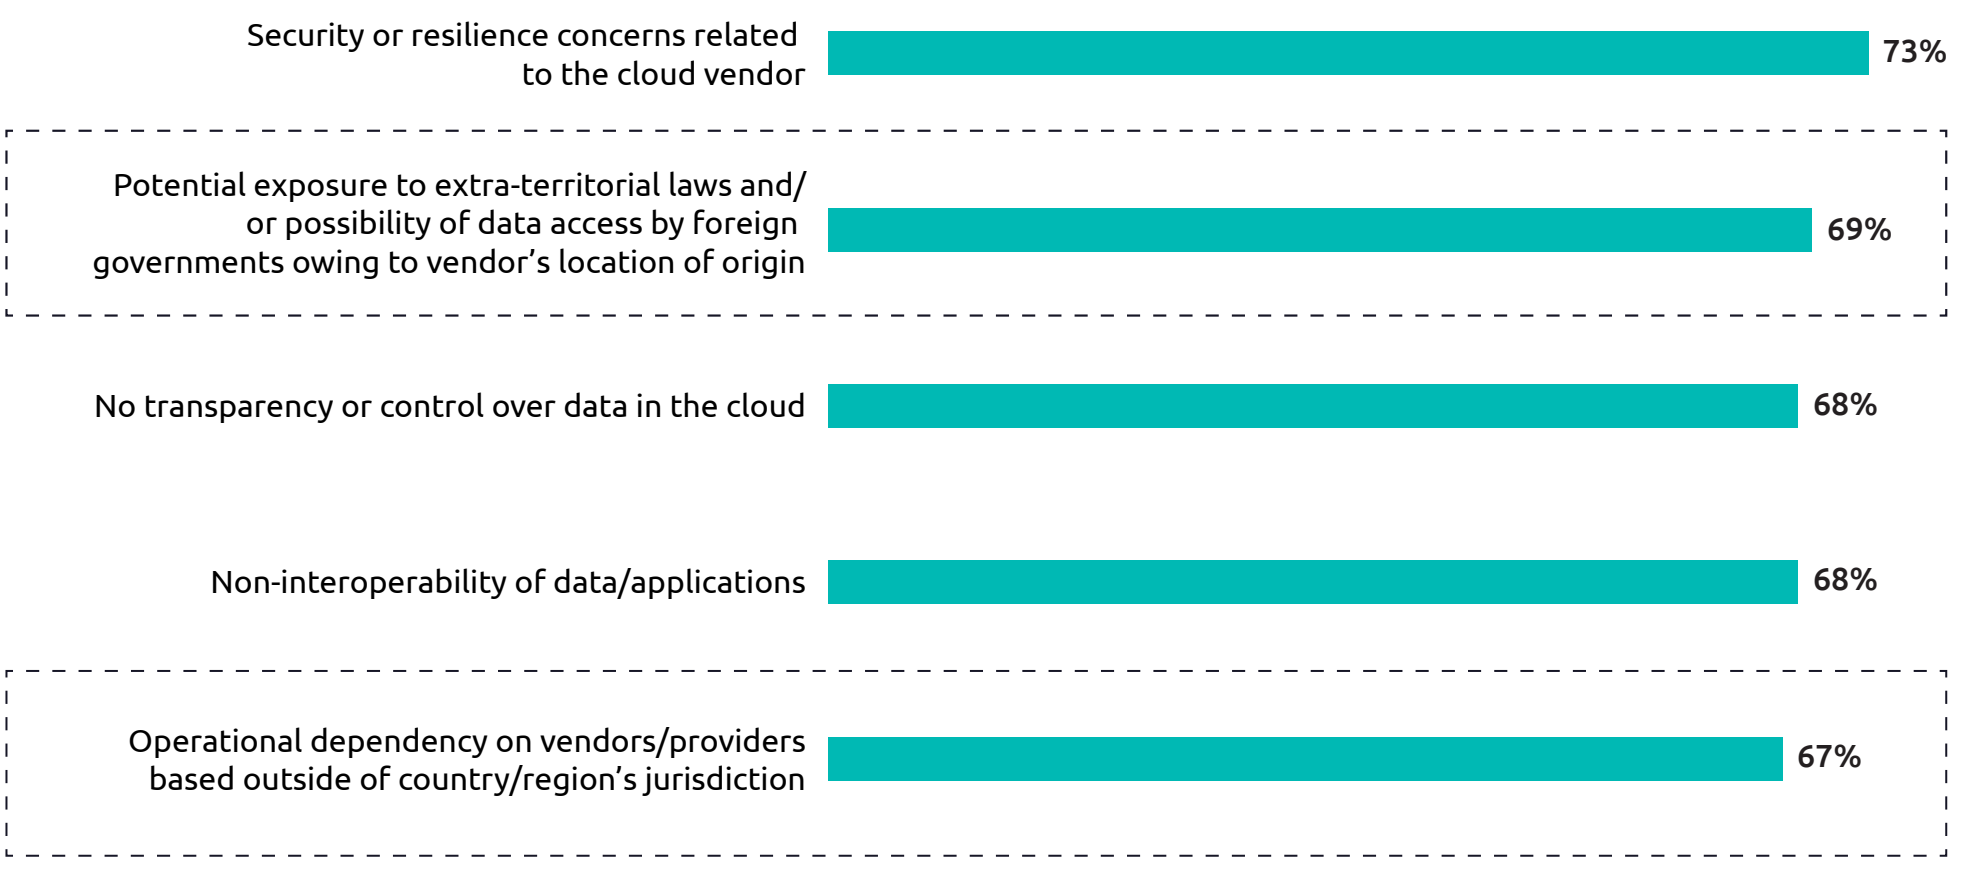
Security or resilience concerns related to the cloud vendor 73%

Potential exposure to extra-territorial laws and/ or possibility of data access by foreign governments owing to vendor’s location of origin 69%

No transparency or control over data in the cloud 68%

Non-interoperability of data/applications 68%

Operational dependency on vendors/providers based outside of country/region’s jurisdiction 67%